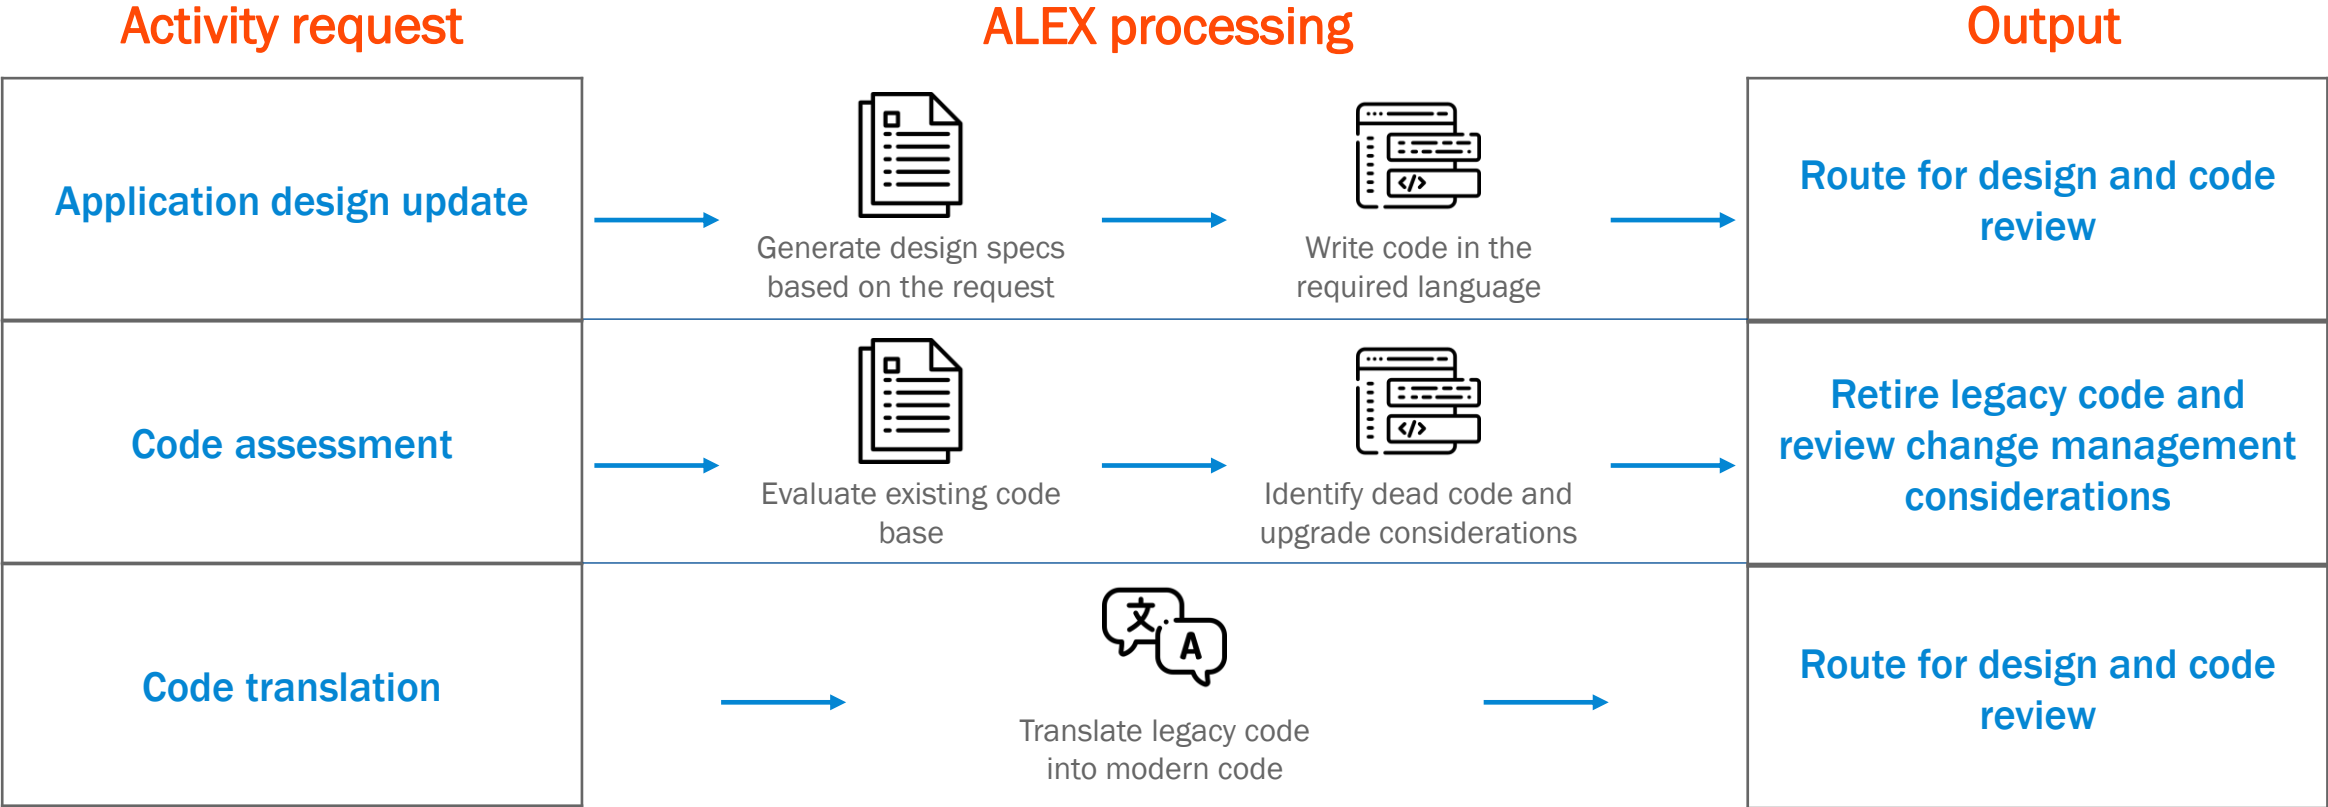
Activity request

ALEX processing

Output

Application design update

Generate design specs based on the request

Write code in the required language

Route for design and code review

Code assessment

Evaluate existing code base

Identify dead code and upgrade considerations

Retire legacy code and review change management considerations

Code translation

文 A

Translate legacy code into modern code

Route for design and code review